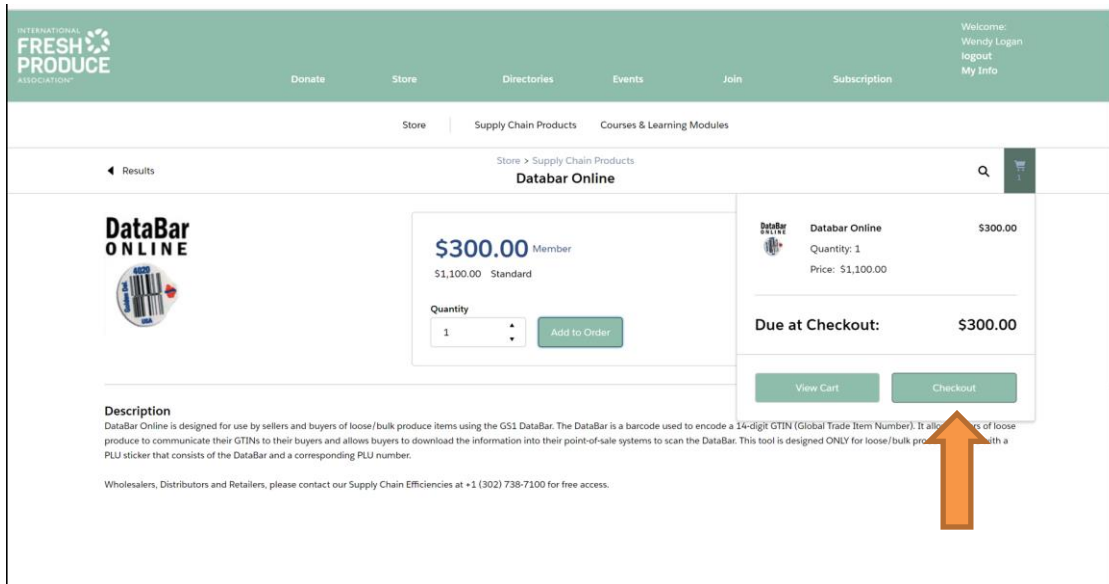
INTERNATIONAL FRESH PRODUCE ASSOCIATION

Donate Store Directories Events Join Subscription

Welcome: Wendy Logan logout My Info

Store Supply Chain Products Courses & Learning Modules

◀ Results

Store > Supply Chain Products
Databar Online

1

DataBar ONLINE

4020

USA

$300.00 Member
$1,100.00 Standard

Quantity
1

Add to Order

DataBar ONLINE

Databar Online $300.00
Quantity: 1
Price: $1,100.00

Due at Checkout: $300.00

View Cart Checkout

Description
DataBar Online is designed for use by sellers and buyers of loose/bulk produce items using the GS1 DataBar. The DataBar is a barcode used to encode a 14-digit GTIN (Global Trade Item Number). It allo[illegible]rs of loose produce to communicate their GTINs to their buyers and allows buyers to download the information into their point-of-sale systems to scan the DataBar. This tool is designed ONLY for loose/bulk pro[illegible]ith a PLU sticker that consists of the DataBar and a corresponding PLU number.

Wholesalers, Distributors and Retailers, please contact our Supply Chain Efficiencies at +1 (302) 738-7100 for free access.